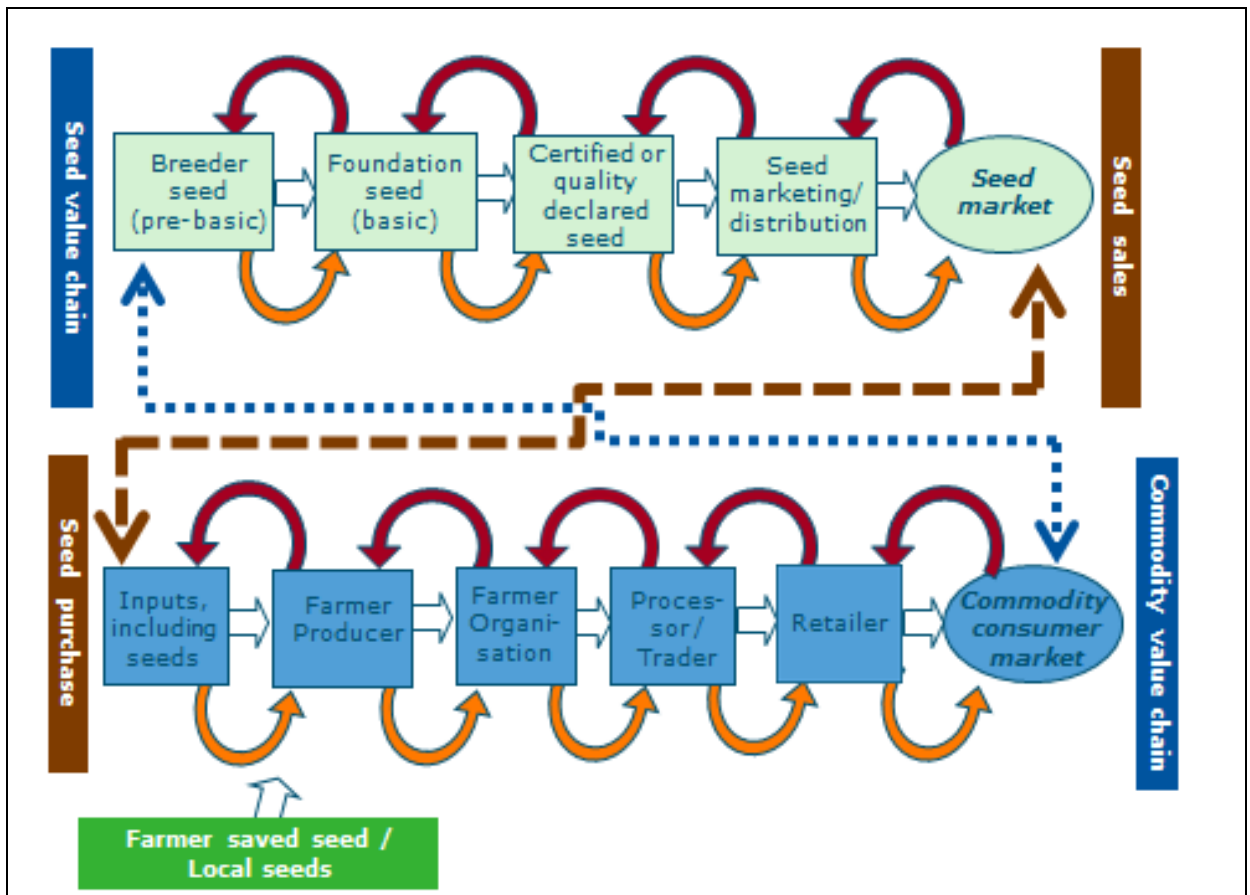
Seed value chain

Breeder seed (pre-basic)

Foundation seed (basic)

Certified or quality declared seed

Seed marketing/ distribution

Seed market

Seed sales

Seed purchase

Inputs, including seeds

Farmer Producer

Farmer Organisation

Processor/ Trader

Retailer

Commodity consumer market

Commodity value chain

Farmer saved seed / Local seeds